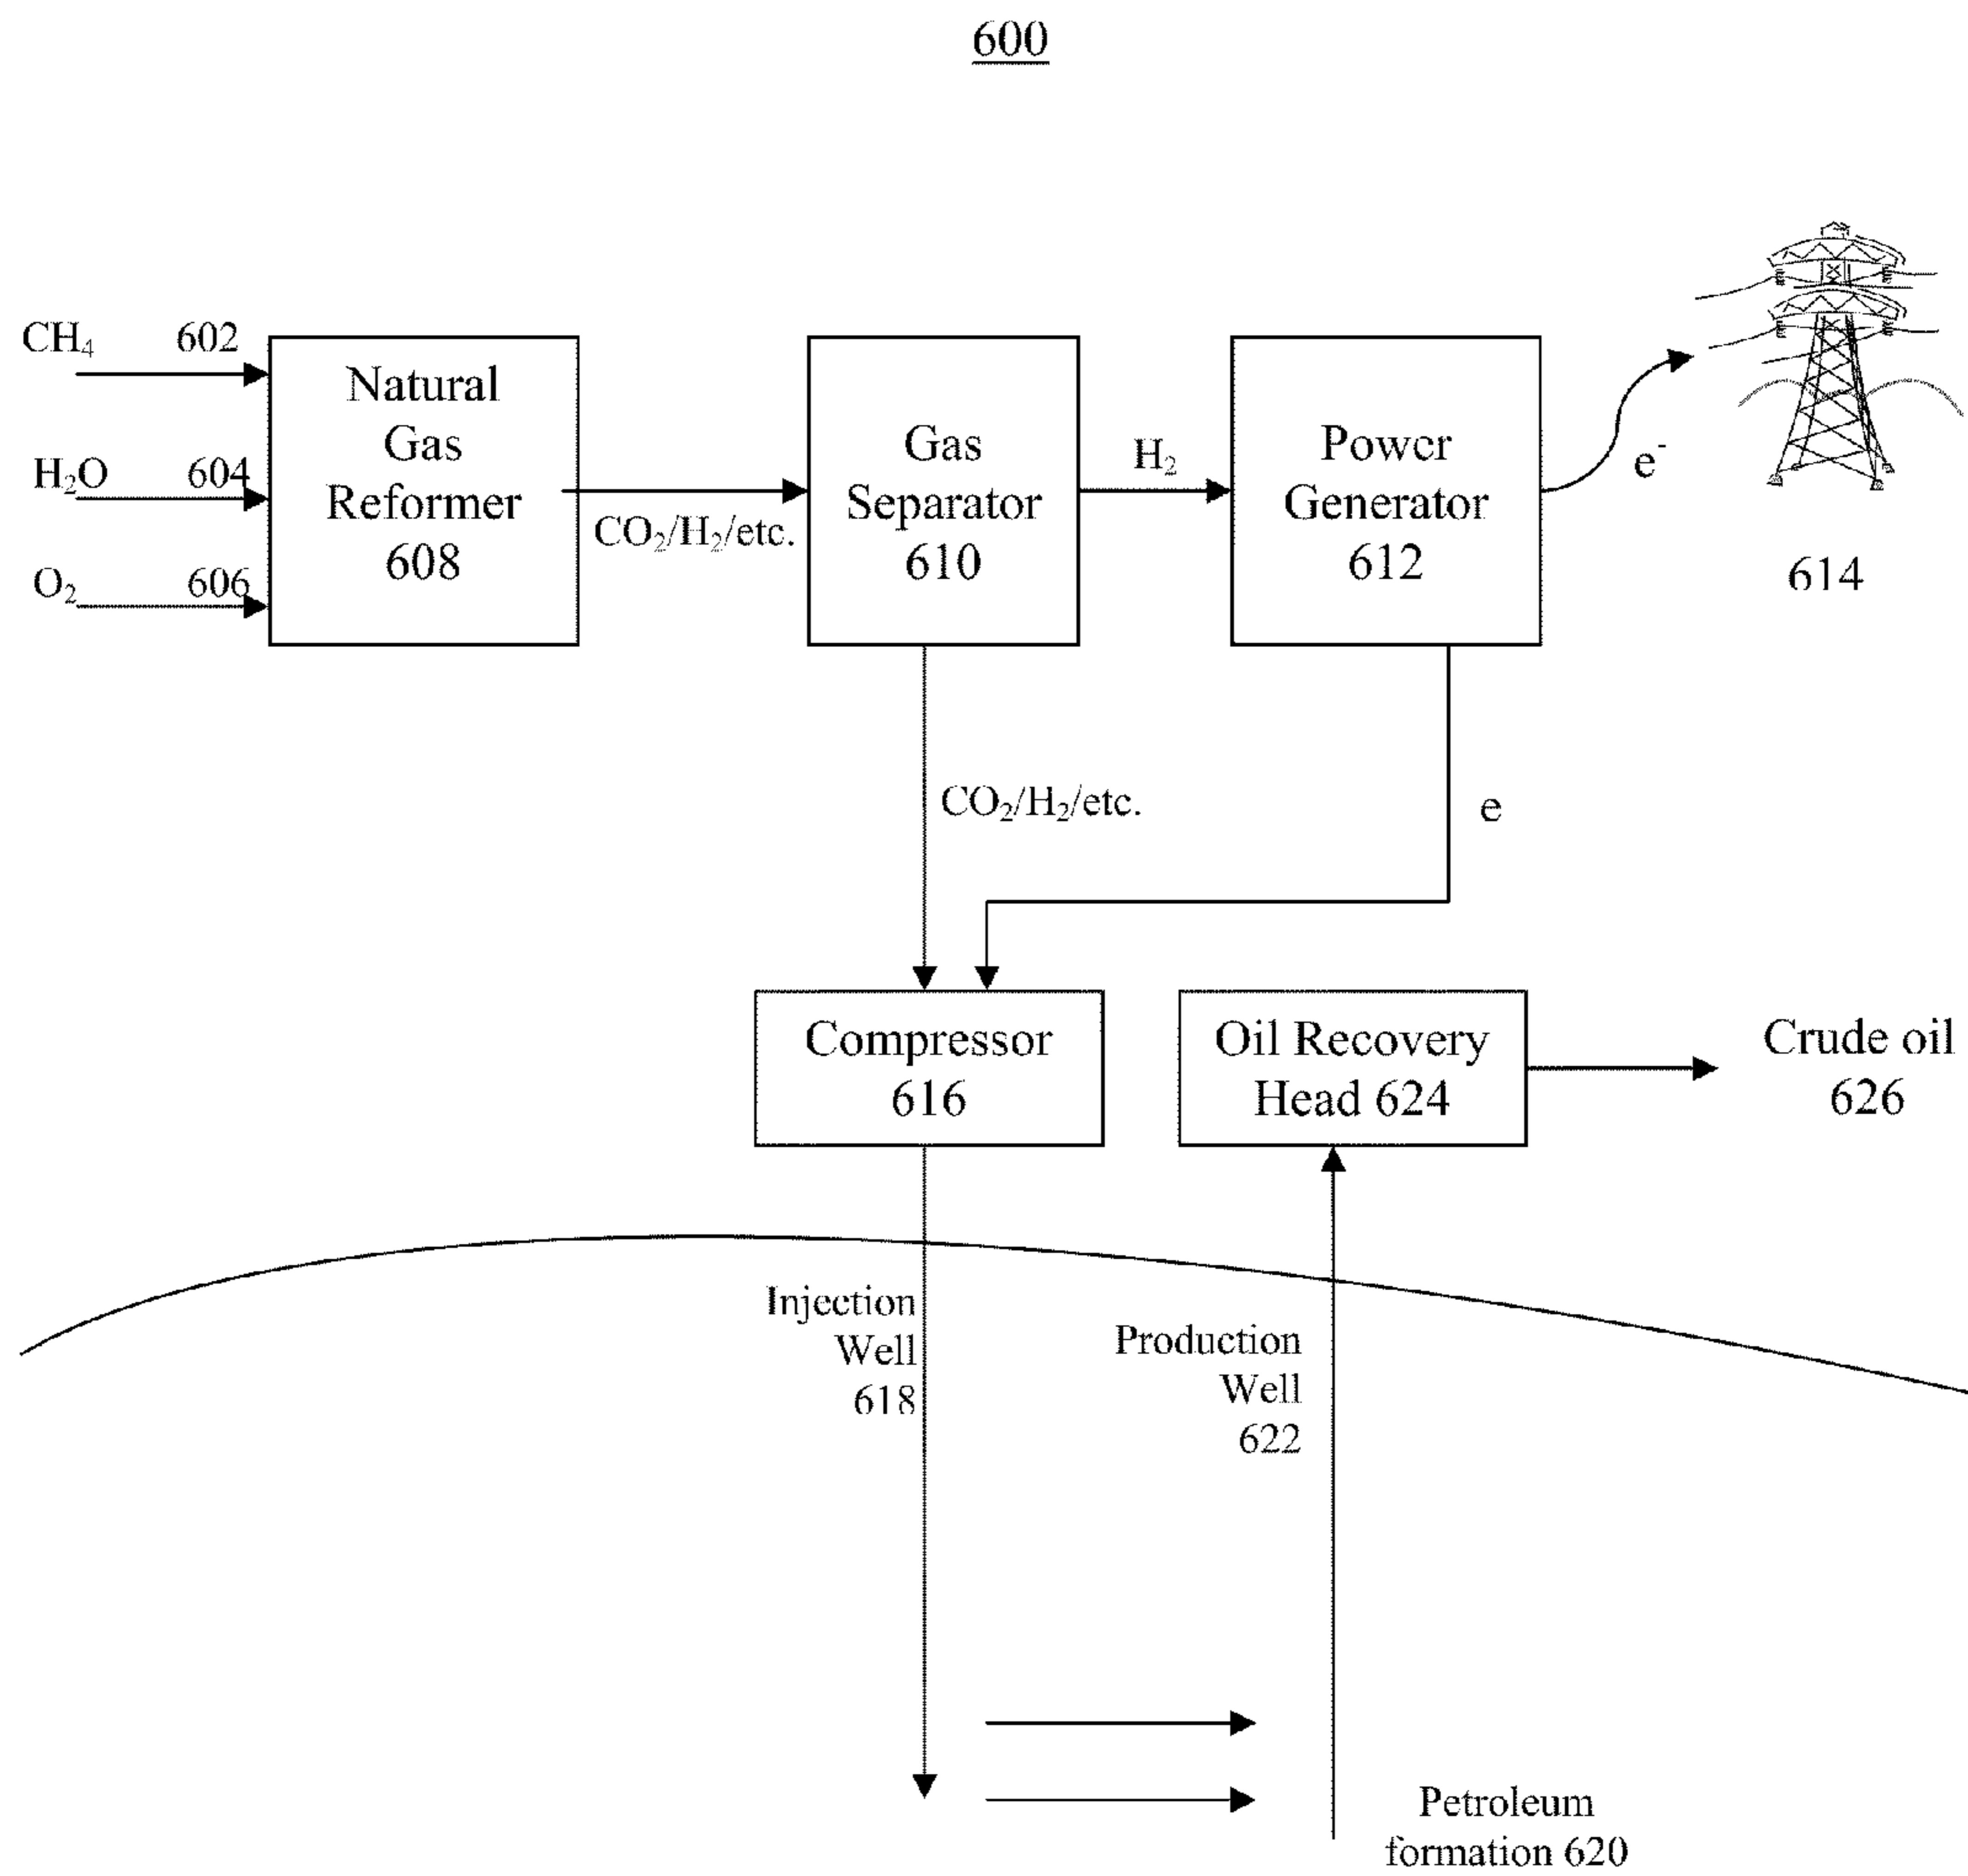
600

$CH_4$ 602

$H_2O$ 604

$O_2$ 606

Natural Gas Reformer 608

$CO_2/H_2$/etc.

Gas Separator 610

$H_2$

Power Generator 612

$e^-$

614

$CO_2/H_2$/etc.

e

Compressor 616

Oil Recovery Head 624

Crude oil 626

Injection Well 618

Production Well 622

Petroleum formation 620